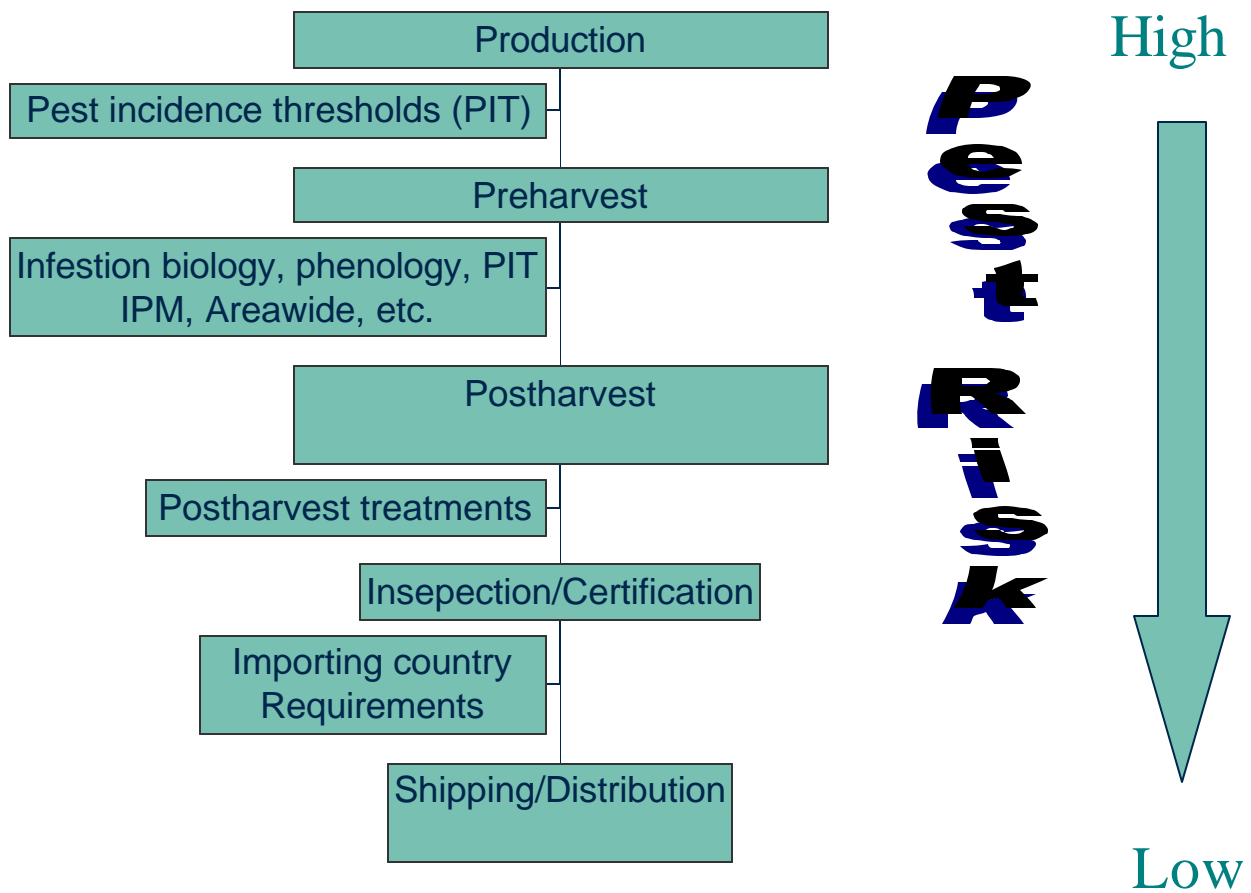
Production

Pest incidence thresholds (PIT)

Preharvest

Infestion biology, phenology, PIT IPM, Areawide, etc.

Postharvest

Postharvest treatments

Insepection/Certification

Importing country Requirements

Shipping/Distribution

High

Pest Risk

Low